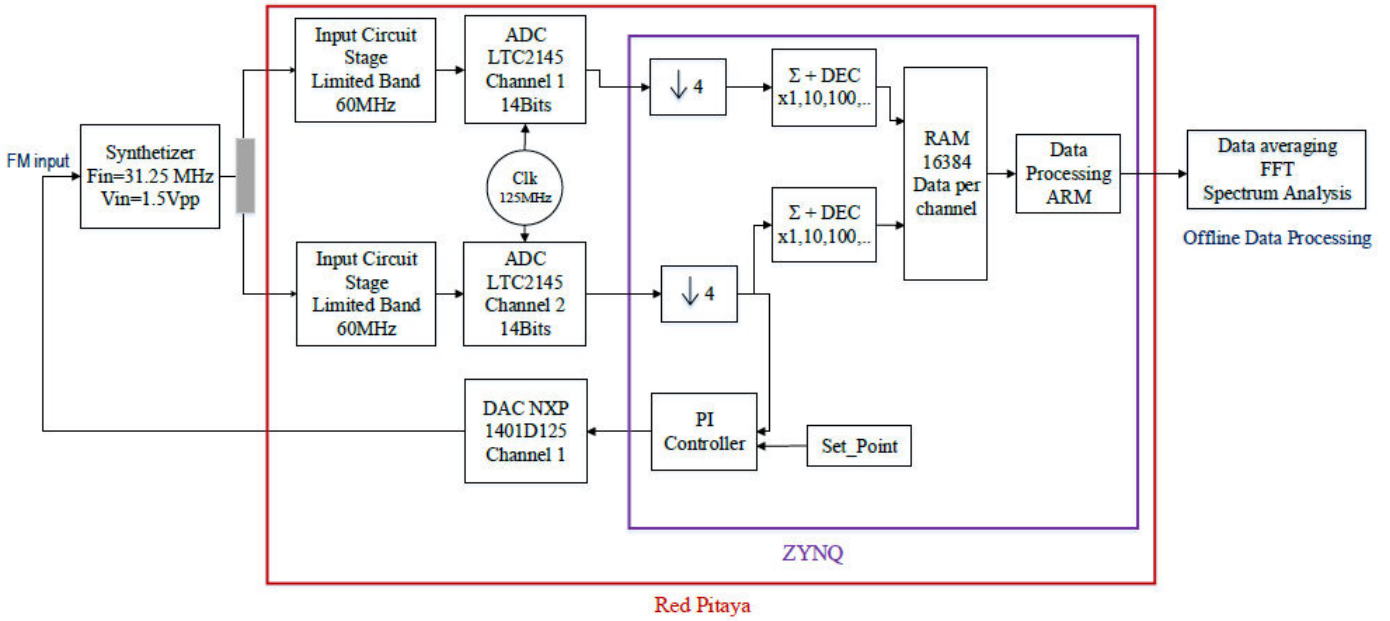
FM input

Synthetizer
Fin=31.25 MHz
Vin=1.5Vpp

Input Circuit Stage
Limited Band
60MHz

ADC
LTC2145
Channel 1
14Bits

Clk
125MHz

Input Circuit Stage
Limited Band
60MHz

ADC
LTC2145
Channel 2
14Bits

$\downarrow$ 4

$\Sigma$ + DEC
x1,10,100,..

RAM
16384
Data per channel

Data Processing
ARM

$\Sigma$ + DEC
x1,10,100,..

$\downarrow$ 4

PI
Controller

Set_Point

DAC NXP
1401D125
Channel 1

Data averaging
FFT
Spectrum Analysis

Offline Data Processing

ZYNQ

Red Pitaya